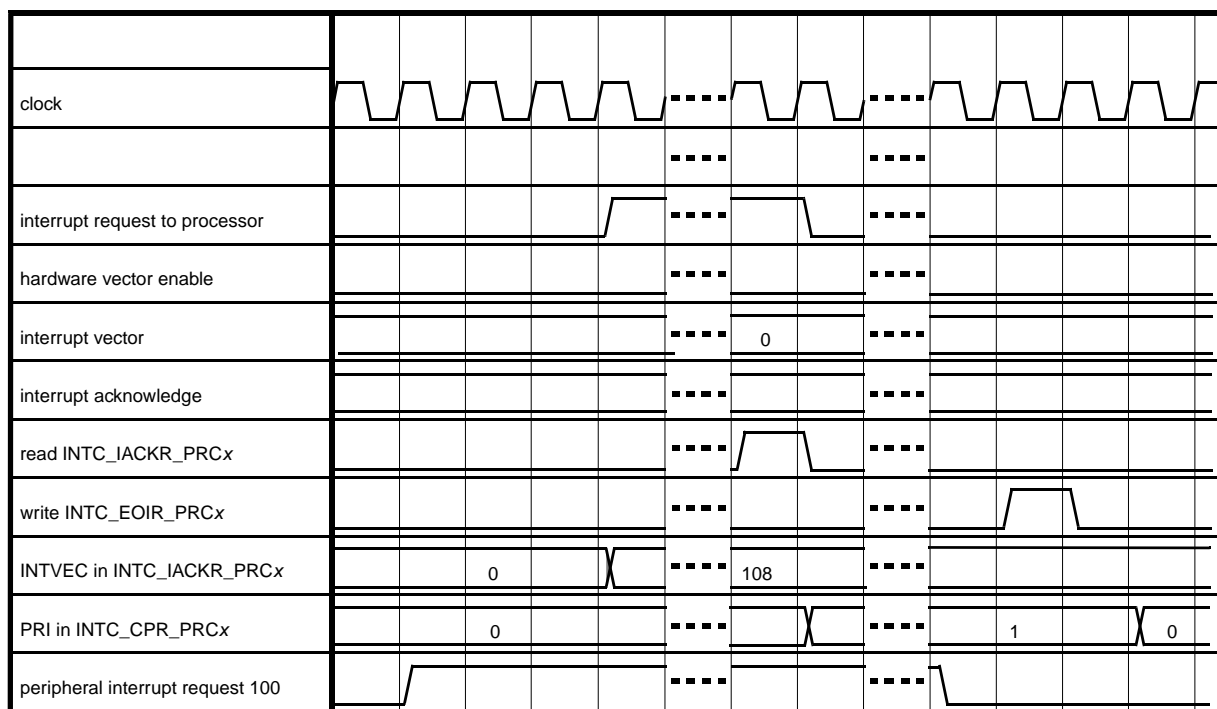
clock

interrupt request to processor

hardware vector enable

interrupt vector 0

interrupt acknowledge

read INTC_IACKR_PRC$x$

write INTC_EOIR_PRC$x$

INTVEC in INTC_IACKR_PRC$x$ 0 108

PRI in INTC_CPR_PRC$x$ 0 1 0

peripheral interrupt request 100